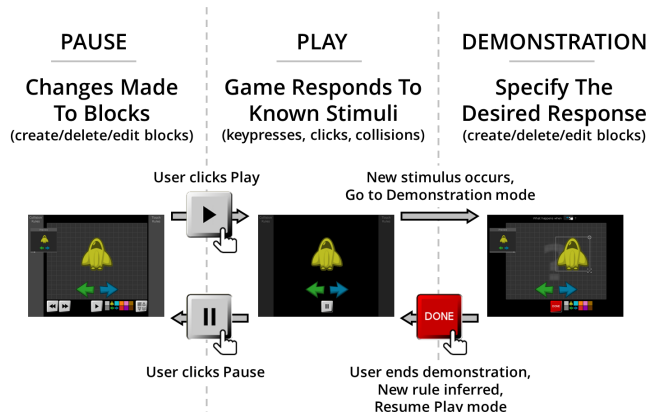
PAUSE

Changes Made To Blocks
(create/delete/edit blocks)

PLAY

Game Responds To Known Stimuli
(keypresses, clicks, collisions)

DEMONSTRATION

Specify The Desired Response
(create/delete/edit blocks)

User clicks Play

New stimulus occurs, Go to Demonstration mode

DONE

User clicks Pause

User ends demonstration, New rule inferred, Resume Play mode